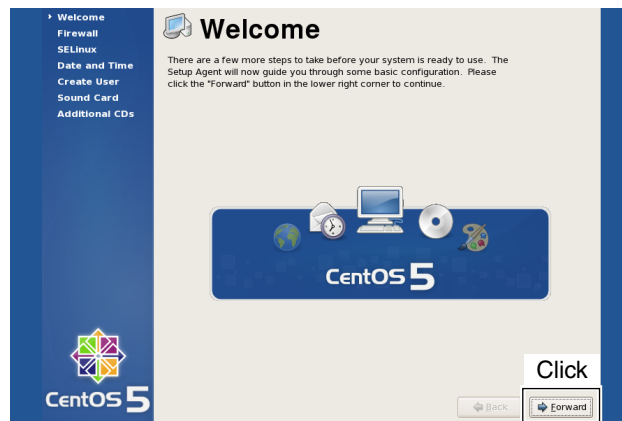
Welcome
Firewall
SELinux
Date and Time
Create User
Sound Card
Additional CDs

Welcome

There are a few more steps to take before your system is ready to use. The Setup Agent will now guide you through some basic configuration. Please click the "Forward" button in the lower right corner to continue.

CentOS 5

CentOS 5

Click

Back

Forward